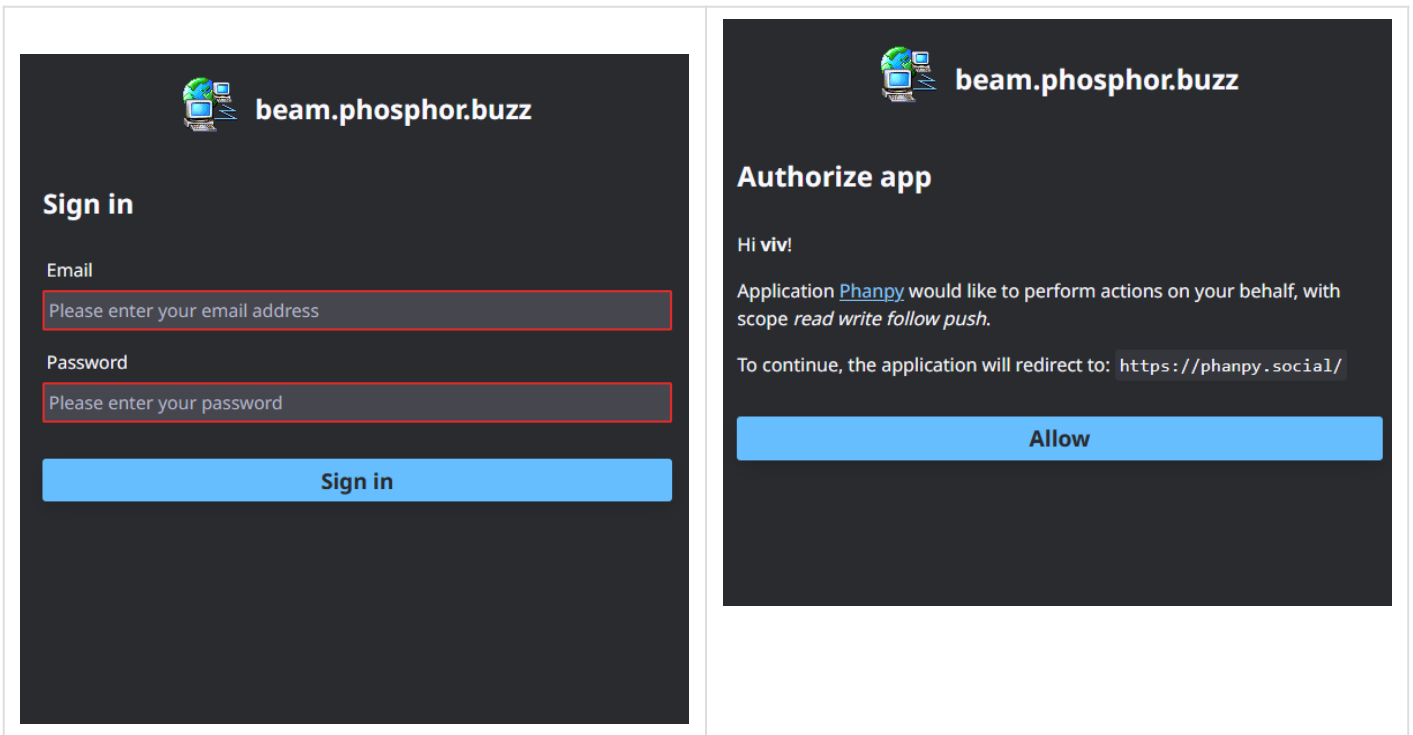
beam.phosphor.buzz

Sign in

Email

Please enter your email address

Password

Please enter your password

Sign in

beam.phosphor.buzz

Authorize app

Hi viv!

Application Phanpy would like to perform actions on your behalf, with scope read write follow push.

To continue, the application will redirect to: https://phanpy.social/

Allow